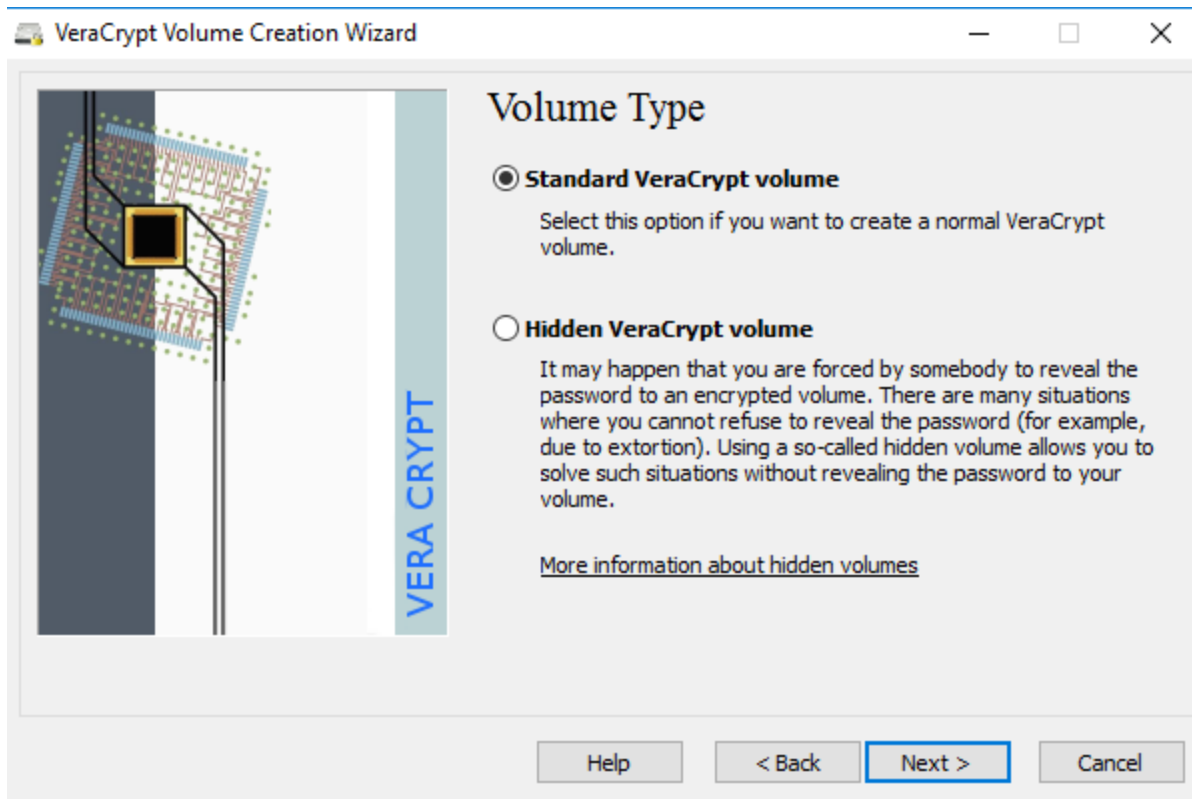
VeraCrypt Volume Creation Wizard

VERA CRYPT

Volume Type

Standard VeraCrypt volume

Select this option if you want to create a normal VeraCrypt volume.

Hidden VeraCrypt volume

It may happen that you are forced by somebody to reveal the password to an encrypted volume. There are many situations where you cannot refuse to reveal the password (for example, due to extortion). Using a so-called hidden volume allows you to solve such situations without revealing the password to your volume.

More information about hidden volumes

Help
< Back
Next >
Cancel